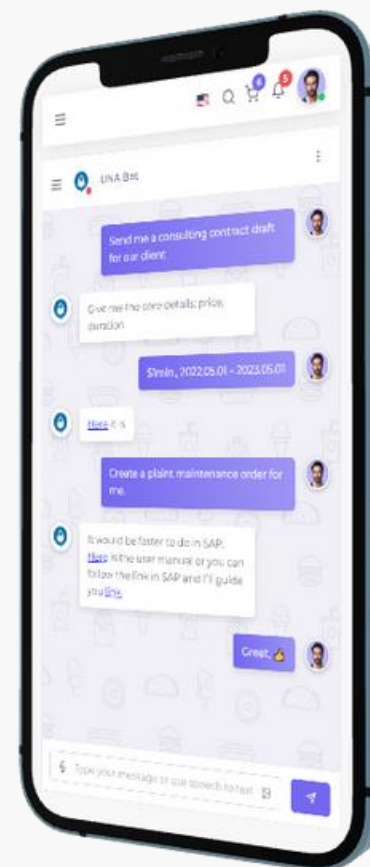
UNA Bot

Send me a consulting contract draft for our client

Give me the core details: price, duration

$1mln, 2022.05.01 - 2023.05.01

Here it is

Create a plant maintenance order for me.

It would be faster to do in SAP. Here is the user manual or you can follow the link in SAP and I'll guide you link.

Great 👍

Type your message or use speech to text